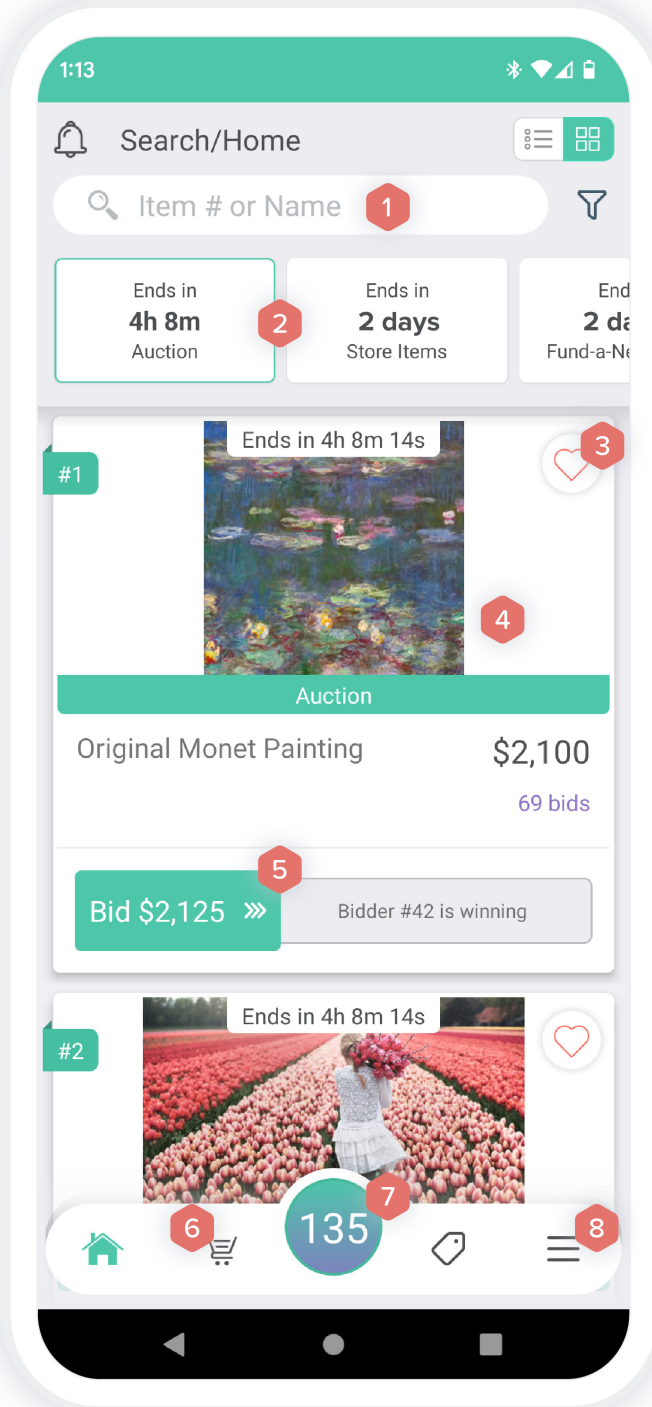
1:13

Search/Home

Item # or Name 1

Ends in
4h 8m
Auction 2

Ends in
2 days
Store Items

End
2 da
Fund-a-Ne

Ends in 4h 8m 14s

#1

3

4

Auction

Original Monet Painting $2,100

69 bids

5

Bid $2,125 »

Bidder #42 is winning

Ends in 4h 8m 14s

#2

6

135 7

8